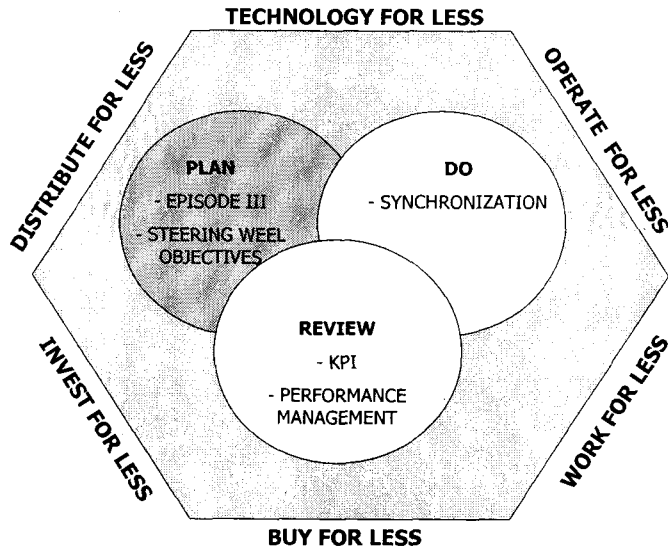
TECHNOLOGY FOR LESS

DISTRIBUTE FOR LESS

OPERATE FOR LESS

PLAN
- EPISODE III
- STEERING WEEL OBJECTIVES

DO
- SYNCHRONIZATION

REVIEW
- KPI
- PERFORMANCE MANAGEMENT

INVEST FOR LESS

WORK FOR LESS

BUY FOR LESS